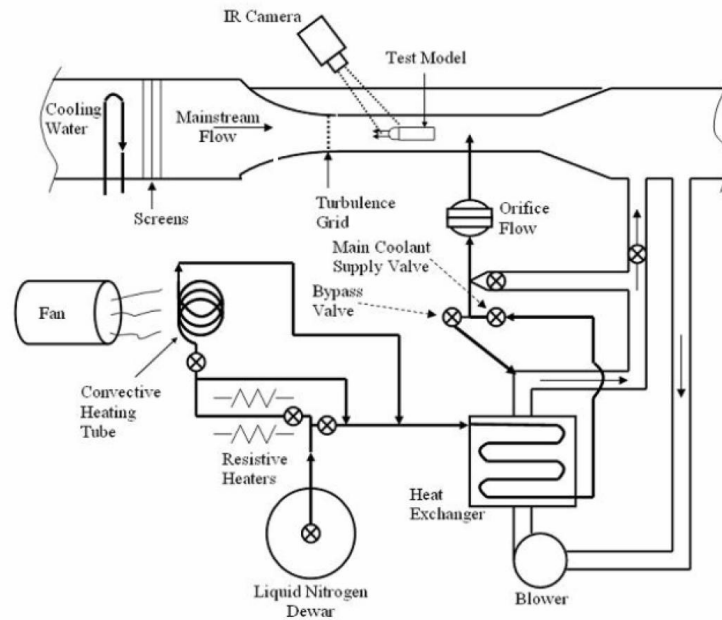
IR Camera
Test Model
Cooling Water
Mainstream Flow
Screens
Turbulence Grid
Orifice Flow
Main Coolant Supply Valve
Bypass Valve
Fan
Convective Heating Tube
Resistive Heaters
Heat Exchanger
Liquid Nitrogen Dewar
Blower